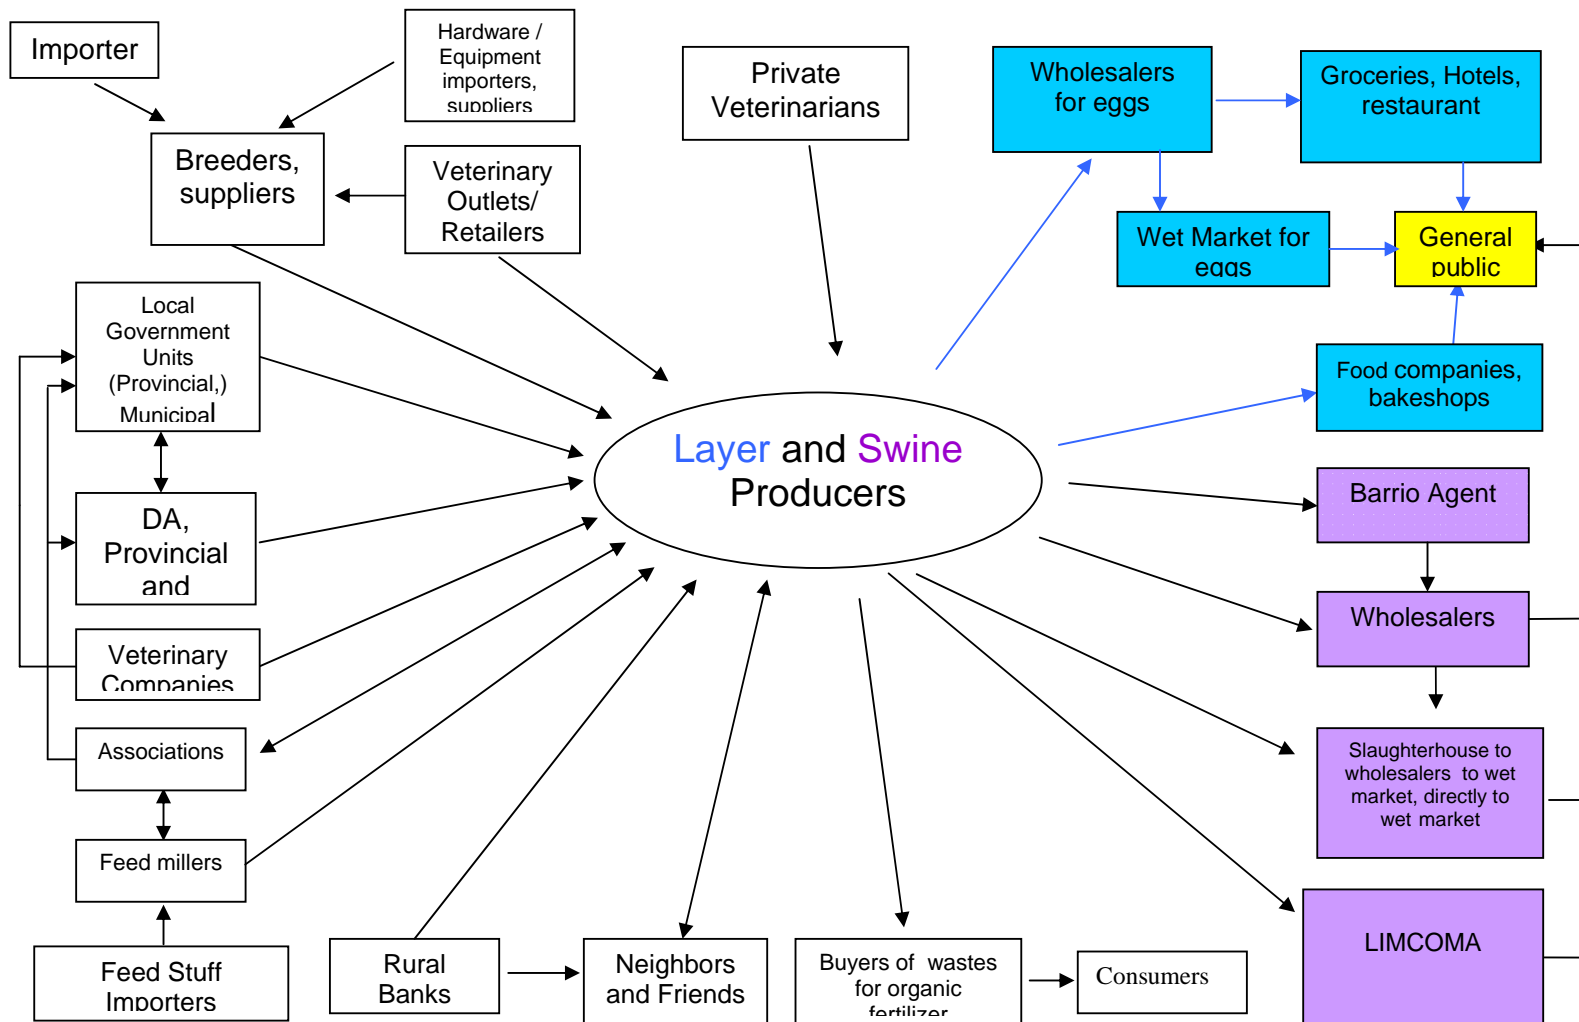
Importer

Hardware / Equipment importers, suppliers

Private Veterinarians

Wholesalers for eggs

Groceries, Hotels, restaurant

Breeders, suppliers

Veterinary Outlets/ Retailers

Wet Market for eggs

General public

Local Government Units (Provincial,) Municipal

Food companies, bakeshops

Layer and Swine Producers

DA, Provincial and

Barrio Agent

Veterinary Companies

Wholesalers

Associations

Slaughterhouse to wholesalers to wet market, directly to wet market

Feed millers

LIMCOMA

Feed Stuff Importers

Rural Banks

Neighbors and Friends

Buyers of wastes for organic fertilizer

Consumers